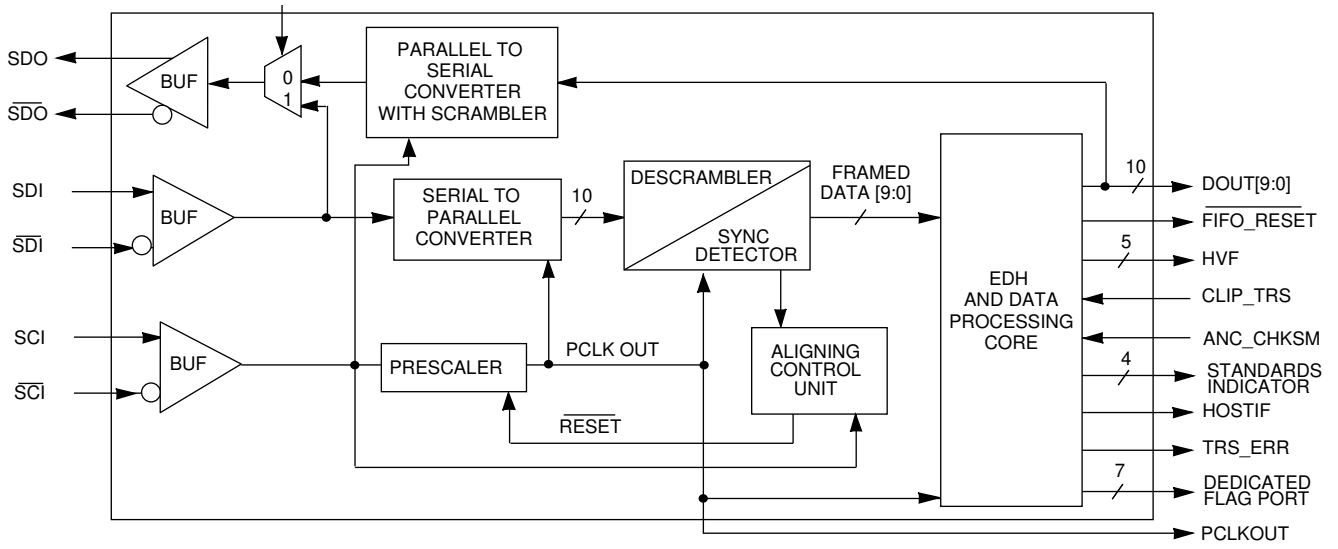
SDO
$\overline{SDO}$
BUF
0
1
PARALLEL TO SERIAL CONVERTER WITH SCRAMBLER
SDI
$\overline{SDI}$
BUF
SERIAL TO PARALLEL CONVERTER
10
DESCRAMBLER
SYNC DETECTOR
FRAMED DATA [9:0]
EDH AND DATA PROCESSING CORE
10
DOUT[9:0]
$\overline{FIFO\_RESET}$
5
HVF
CLIP_TRS
ANC_CHKSM
4
STANDARDS INDICATOR
HOSTIF
TRS_ERR
7
DEDICATED FLAG PORT
SCI
$\overline{SCI}$
BUF
PRESCALER
PCLK OUT
ALIGNING CONTROL UNIT
$\overline{RESET}$
PCLKOUT